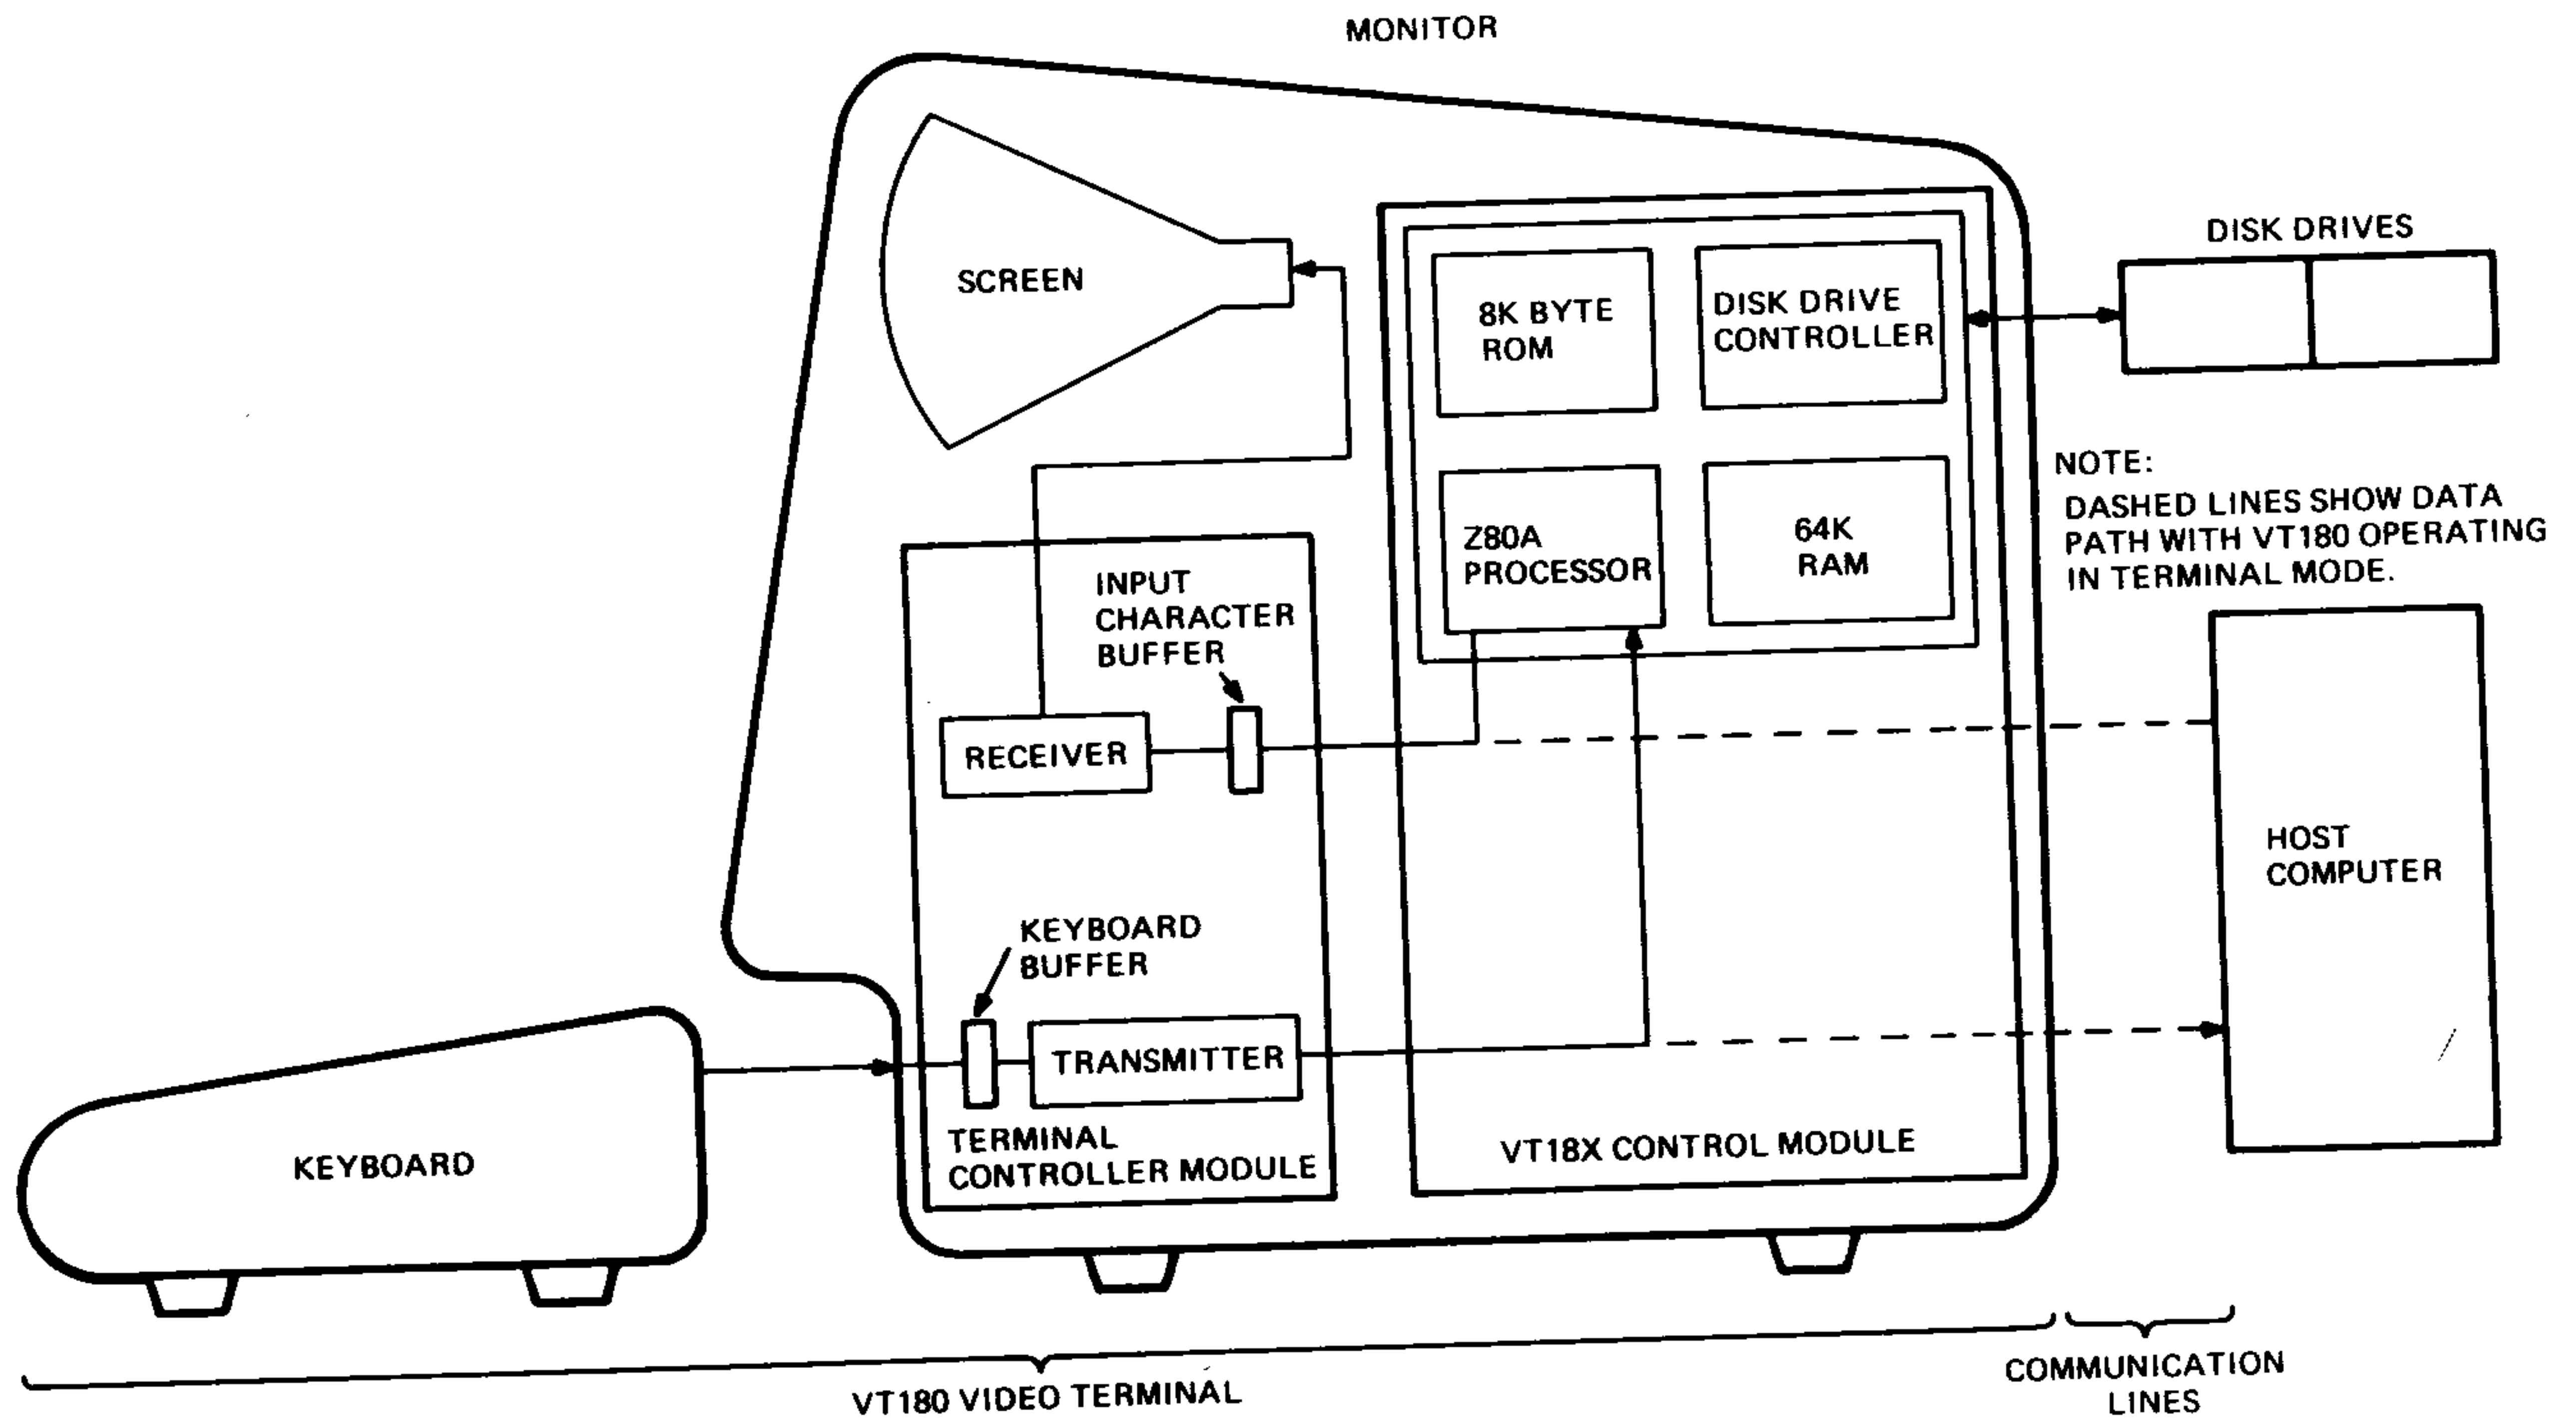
MONITOR

SCREEN

8K BYTE ROM

DISK DRIVE CONTROLLER

DISK DRIVES

Z80A PROCESSOR

64K RAM

NOTE:
DASHED LINES SHOW DATA PATH WITH VT180 OPERATING IN TERMINAL MODE.

INPUT CHARACTER BUFFER

RECEIVER

HOST COMPUTER

KEYBOARD BUFFER

TRANSMITTER

TERMINAL CONTROLLER MODULE

VT18X CONTROL MODULE

KEYBOARD

VT180 VIDEO TERMINAL

COMMUNICATION LINES